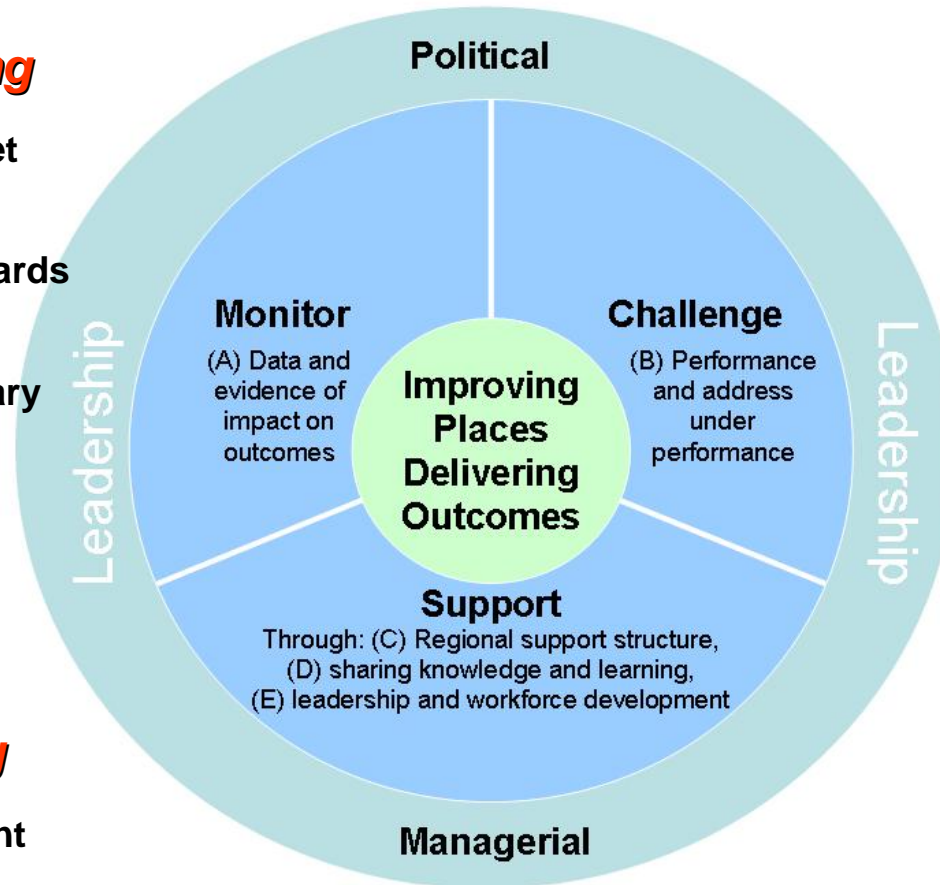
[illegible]g

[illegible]et

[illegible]ards

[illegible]ary

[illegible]y

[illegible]nt

Political

Leadership

Leadership

Monitor

(A) Data and evidence of impact on outcomes

Challenge

(B) Performance and address under performance

Improving Places Delivering Outcomes

Support

Through: (C) Regional support structure, (D) sharing knowledge and learning, (E) leadership and workforce development

Managerial